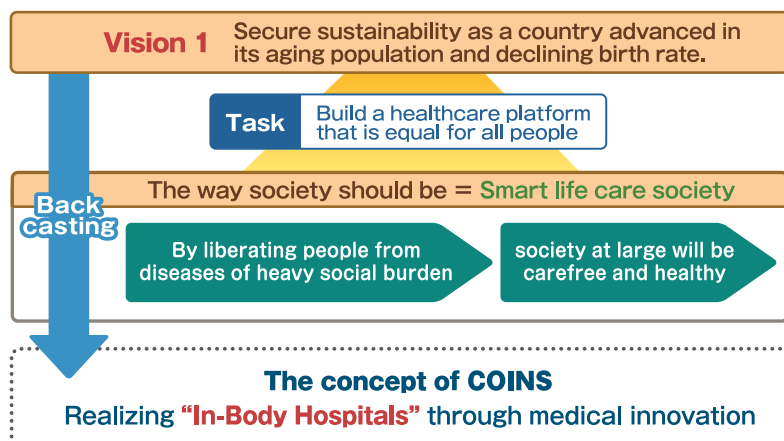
Vision 1 Secure sustainability as a country advanced in its aging population and declining birth rate.

Task Build a healthcare platform that is equal for all people

Back casting

The way society should be = Smart life care society

By liberating people from diseases of heavy social burden

society at large will be carefree and healthy

The concept of COINS

Realizing “In-Body Hospitals” through medical innovation